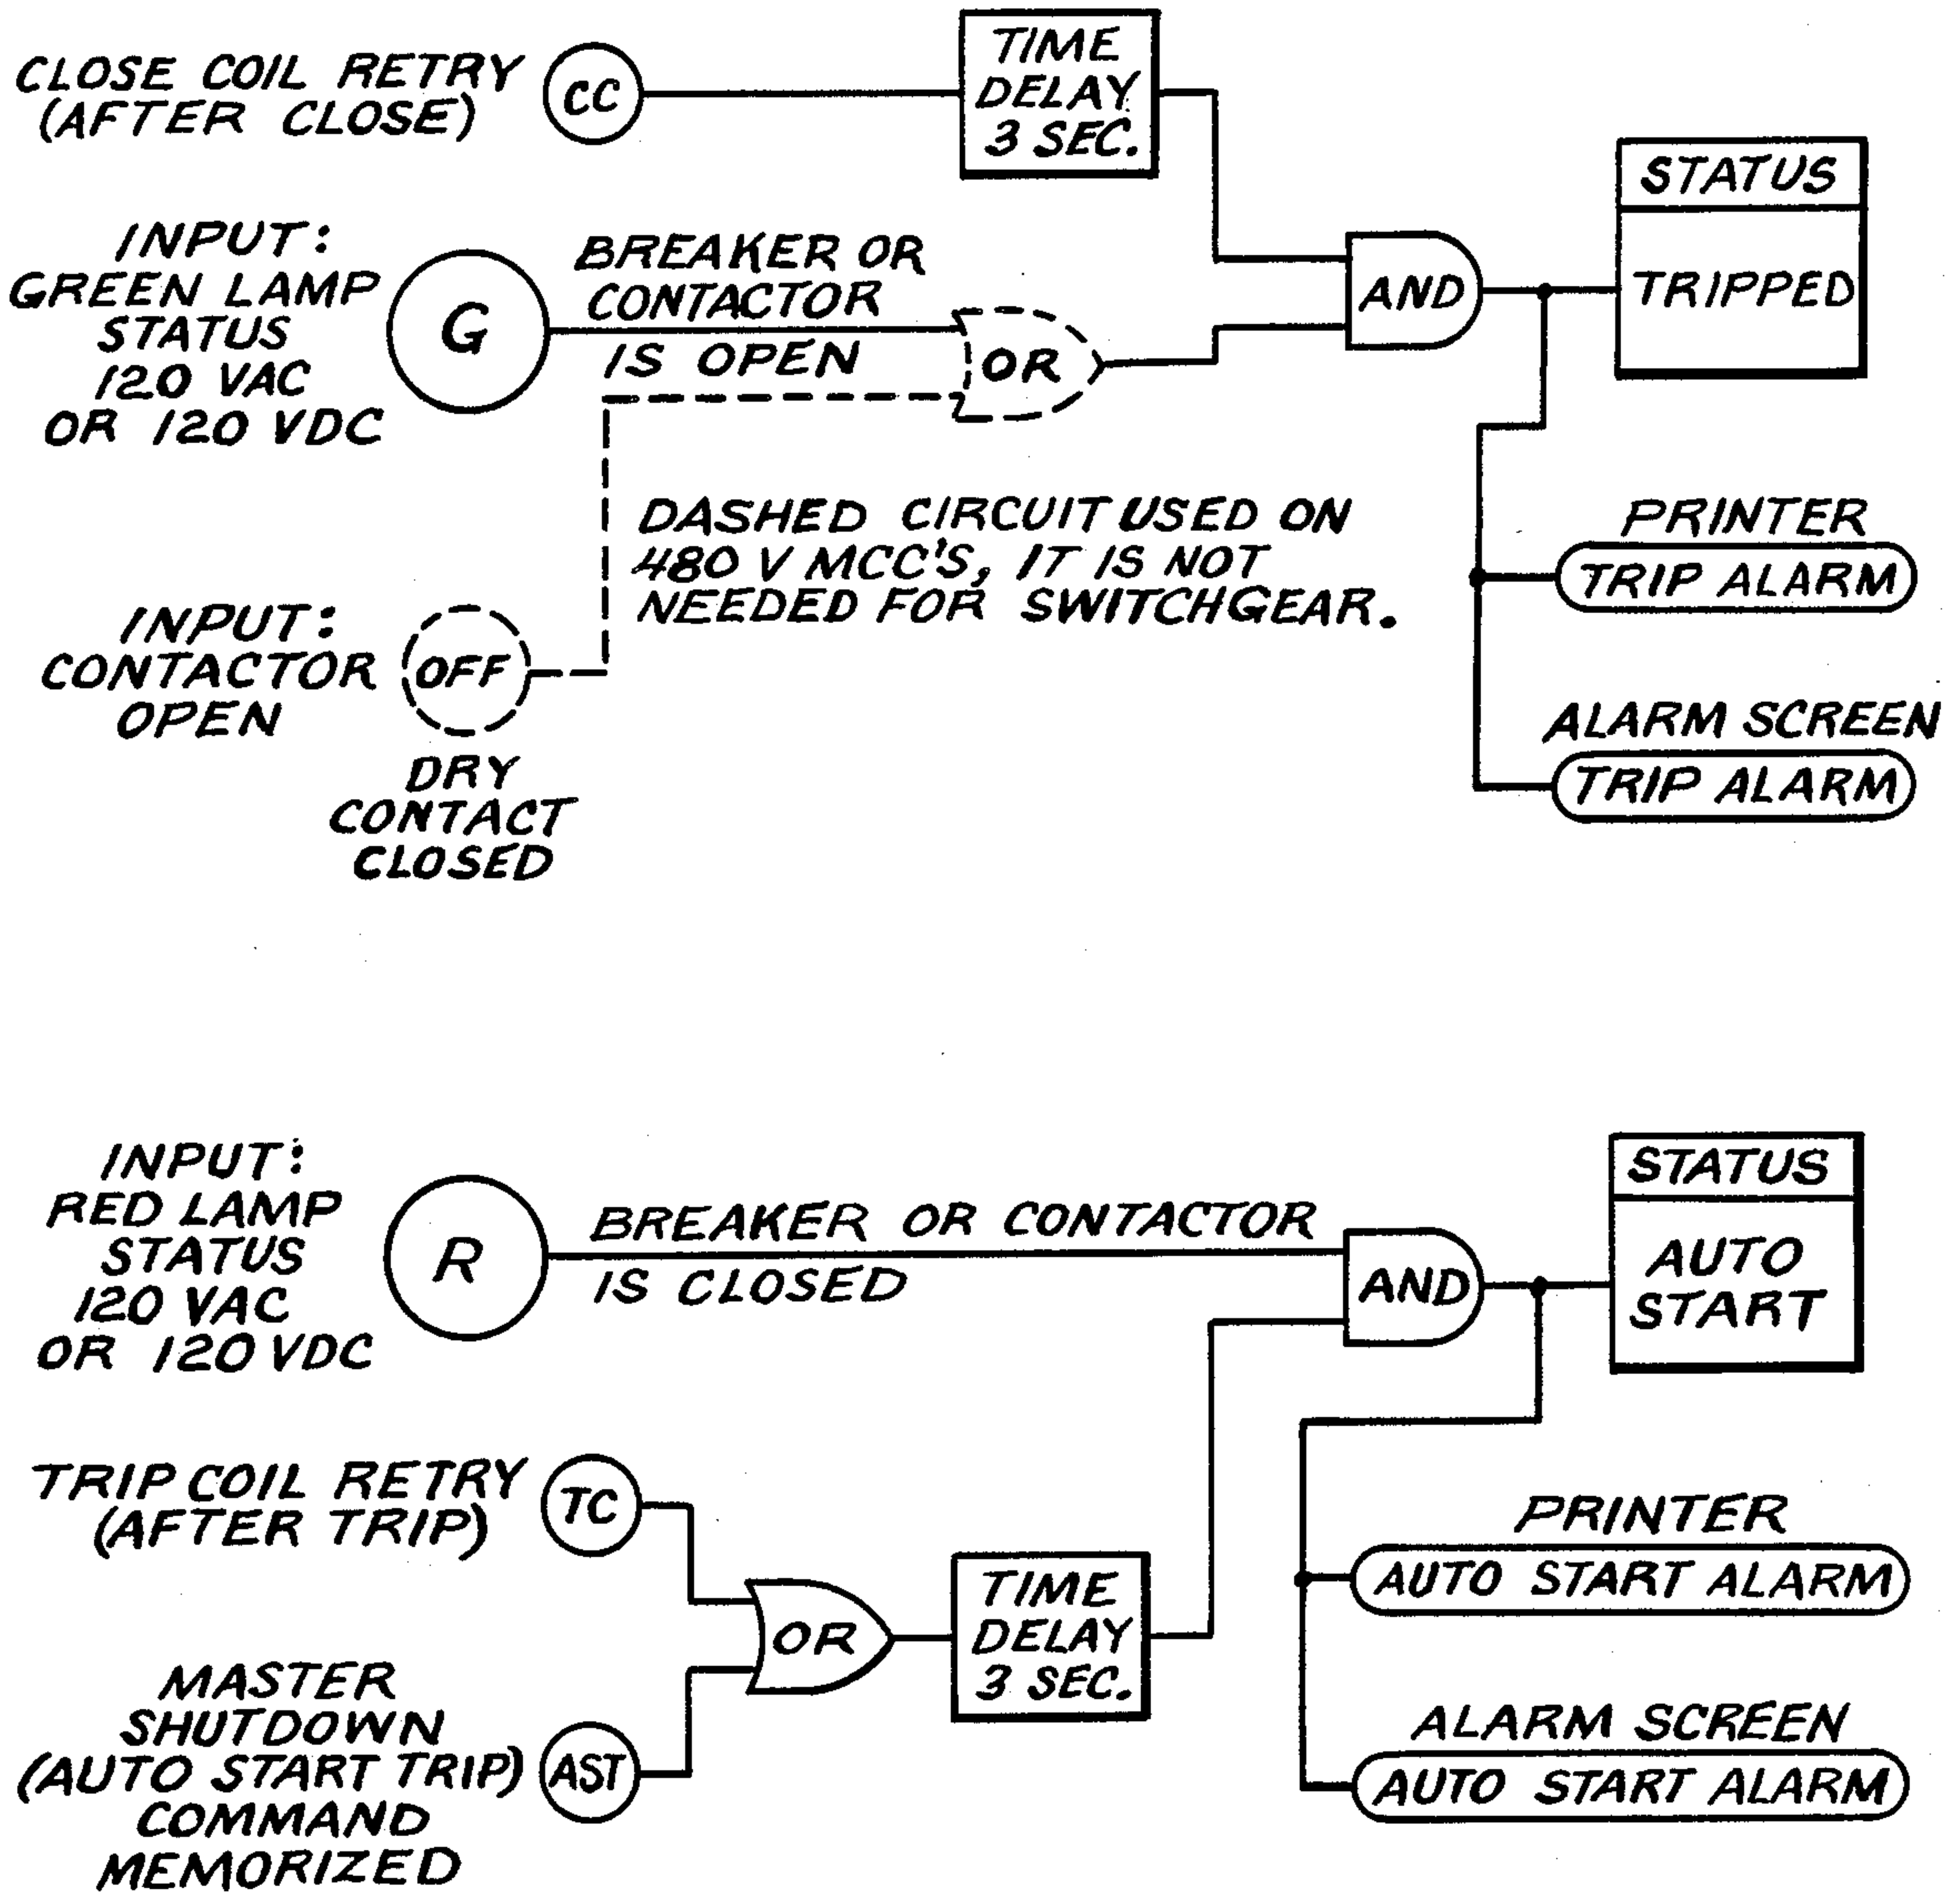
CLOSE COIL RETRY (AFTER CLOSE)

CC

TIME DELAY 3 SEC.

STATUS

TRIPPED

INPUT: GREEN LAMP STATUS 120 VAC OR 120 VDC

G

BREAKER OR CONTACTOR IS OPEN

OR

AND

DASHED CIRCUIT USED ON 480 V MCC'S, IT IS NOT NEEDED FOR SWITCHGEAR.

PRINTER

TRIP ALARM

INPUT: CONTACTOR OPEN

OFF

DRY CONTACT CLOSED

ALARM SCREEN

TRIP ALARM

INPUT: RED LAMP STATUS 120 VAC OR 120 VDC

R

BREAKER OR CONTACTOR IS CLOSED

AND

STATUS

AUTO START

TRIP COIL RETRY (AFTER TRIP)

TC

OR

TIME DELAY 3 SEC.

PRINTER

AUTO START ALARM

MASTER SHUTDOWN (AUTO START TRIP) COMMAND MEMORIZED

AST

ALARM SCREEN

AUTO START ALARM